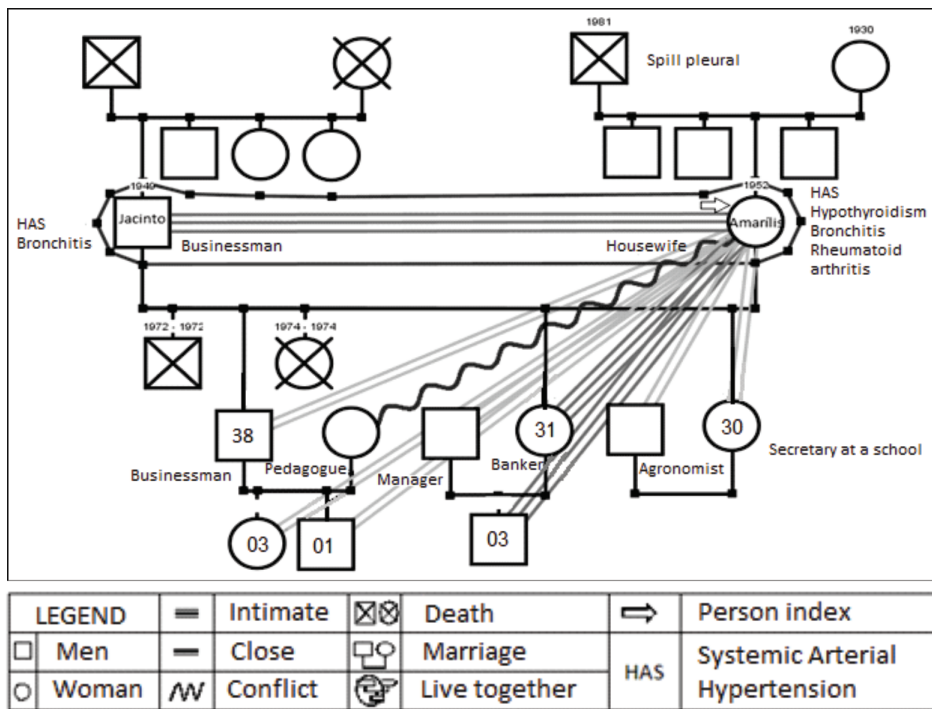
1981
Spill pleural
1930
1940
1952
HAS
Bronchitis
Jacinto
Businessman
Housewife
Amarilis
HAS
Hypothyroidism
Bronchitis
Rheumatoid arthritis
1972 - 1972
1974 - 1974
38
31
30
Businessman
Pedagogue
Manager
Banker
Agronomist
Secretary at a school
03
01
03

| LEGEND | ═ | Intimate | ☒⊗ | Death | ⇨ | Person index |
|---|---|---|---|---|---|---|
| □ Men | — | Close | | Marriage | HAS | Systemic Arterial Hypertension |
| ○ Woman | /\/\/ | Conflict | | Live together | | |